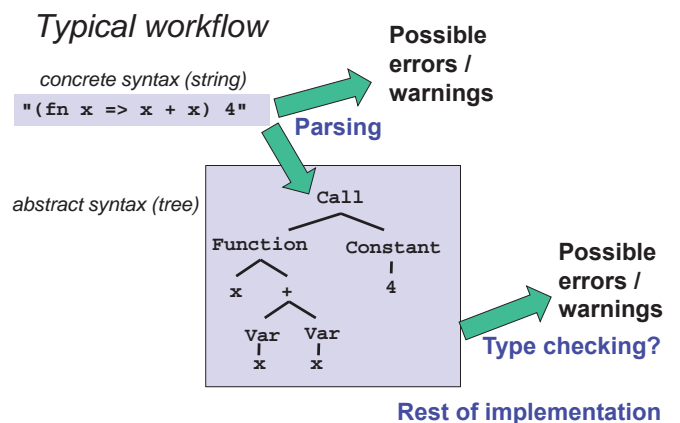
Typical workflow

concrete syntax (string)

"(fn x => x + x) 4"

Possible errors / warnings

Parsing

abstract syntax (tree)

Call

Function

Constant

x

+

4

Var

Var

x

x

Possible errors / warnings

Type checking?

Rest of implementation